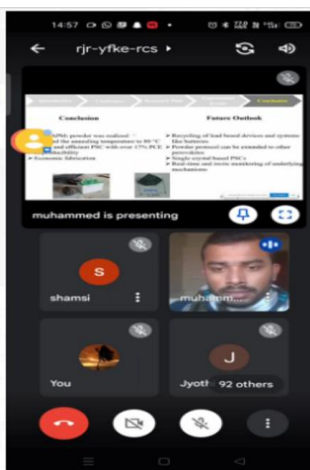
14:57

rjr-yfke-rcs ▸

Conclusion

Future Outlook

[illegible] powder was realized
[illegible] of the annealing temperature to 80 °C
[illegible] and efficient PSC with over 17% PCE
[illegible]ability
▸ Economic fabrication

▸ Recycling of lead based devices and systems like batteries
▸ Powder protocol can be extended to other perovskites
▸ Single crystal based PSCs
▸ Real-time and in-situ monitoring of underlying mechanisms

muhammed is presenting

S

shamsi

muhamm...

You

J

Jyoth

92 others